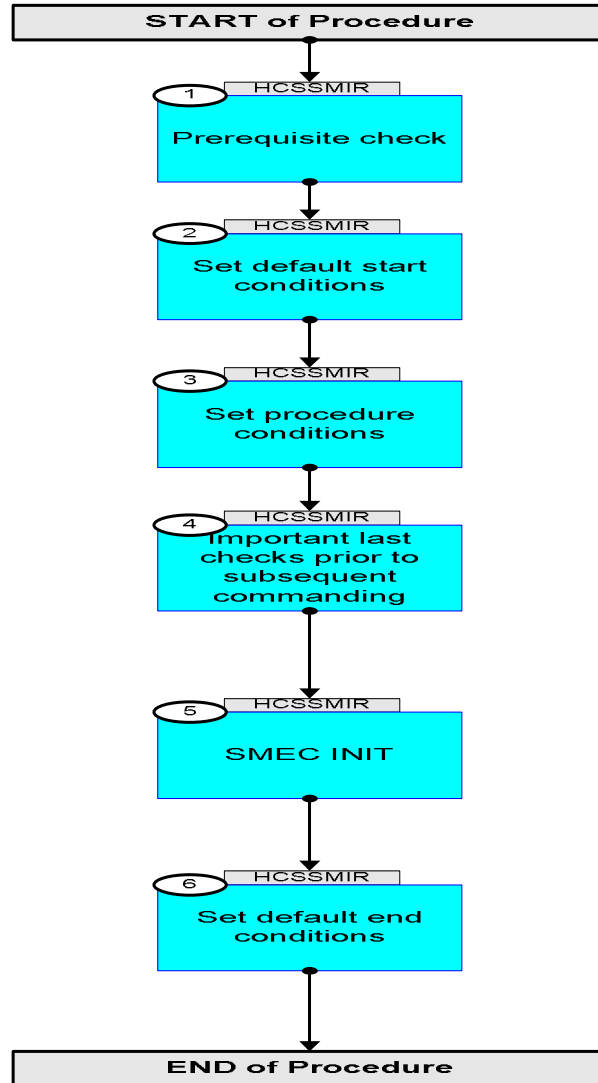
START of Procedure

1
HCSSMIR
Prerequisite check

2
HCSSMIR
Set default start conditions

3
HCSSMIR
Set procedure conditions

4
HCSSMIR
Important last checks prior to subsequent commanding

5
HCSSMIR
SMEC INIT

6
HCSSMIR
Set default end conditions

END of Procedure